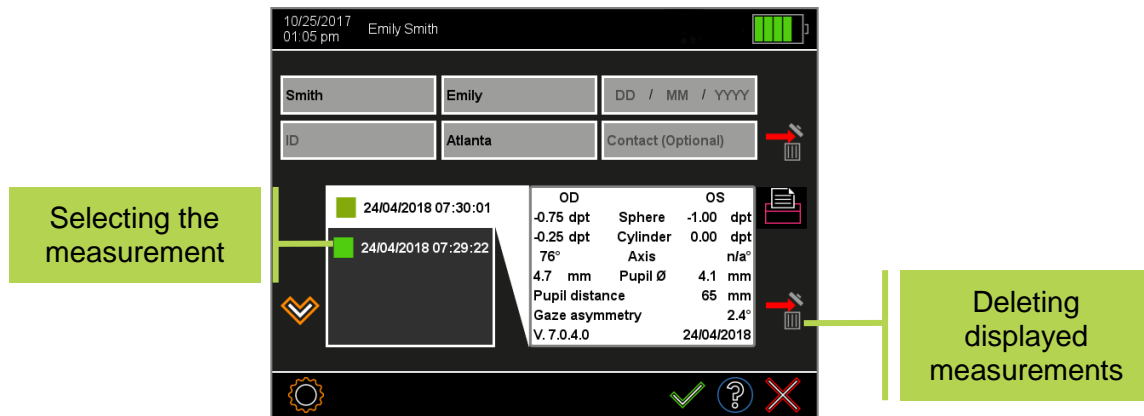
10/25/2017
01:05 pm Emily Smith

Smith
Emily
DD / MM / YYYY
ID
Atlanta
Contact (Optional)

Selecting the measurement

24/04/2018 07:30:01
24/04/2018 07:29:22

| OD | | OS |
|---|---|---|
| -0.75 dpt | Sphere | -1.00 dpt |
| -0.25 dpt | Cylinder | 0.00 dpt |
| 76° | Axis | n/a° |
| 4.7 mm | Pupil Ø | 4.1 mm |
| Pupil distance | | 65 mm |
| Gaze asymmetry | | 2.4° |
| V. 7.0.4.0 | | 24/04/2018 |

Deleting displayed measurements

?